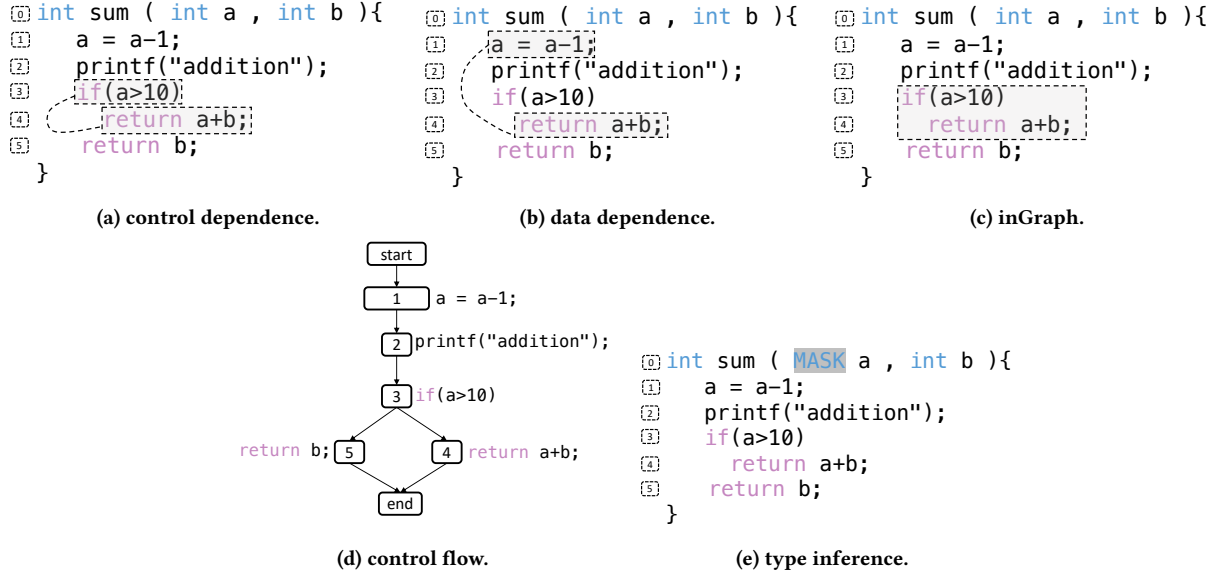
0 int sum ( int a , int b ){
1 a = a–1;
2 printf("addition");
3 if(a>10)
4 return a+b;
5 return b;
}

(a) control dependence.

0 int sum ( int a , int b ){
1 a = a–1;
2 printf("addition");
3 if(a>10)
4 return a+b;
5 return b;
}

(b) data dependence.

0 int sum ( int a , int b ){
1 a = a–1;
2 printf("addition");
3 if(a>10)
4 return a+b;
5 return b;
}

(c) inGraph.

start
1 a = a–1;
2 printf("addition");
3 if(a>10)
return b; 5
4 return a+b;
end

(d) control flow.

0 int sum ( MASK a , int b ){
1 a = a–1;
2 printf("addition");
3 if(a>10)
4 return a+b;
5 return b;
}

(e) type inference.